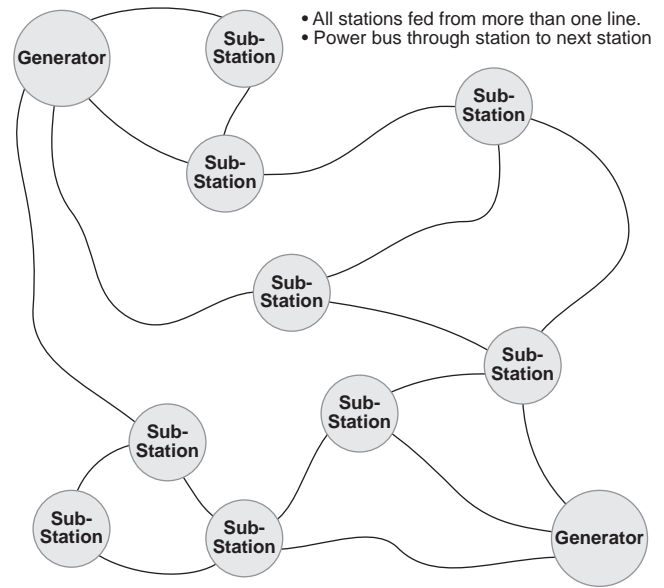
• All stations fed from more than one line.
• Power bus through station to next station

Generator

Sub-Station

Sub-Station

Sub-Station

Sub-Station

Sub-Station

Sub-Station

Sub-Station

Sub-Station

Sub-Station

Generator